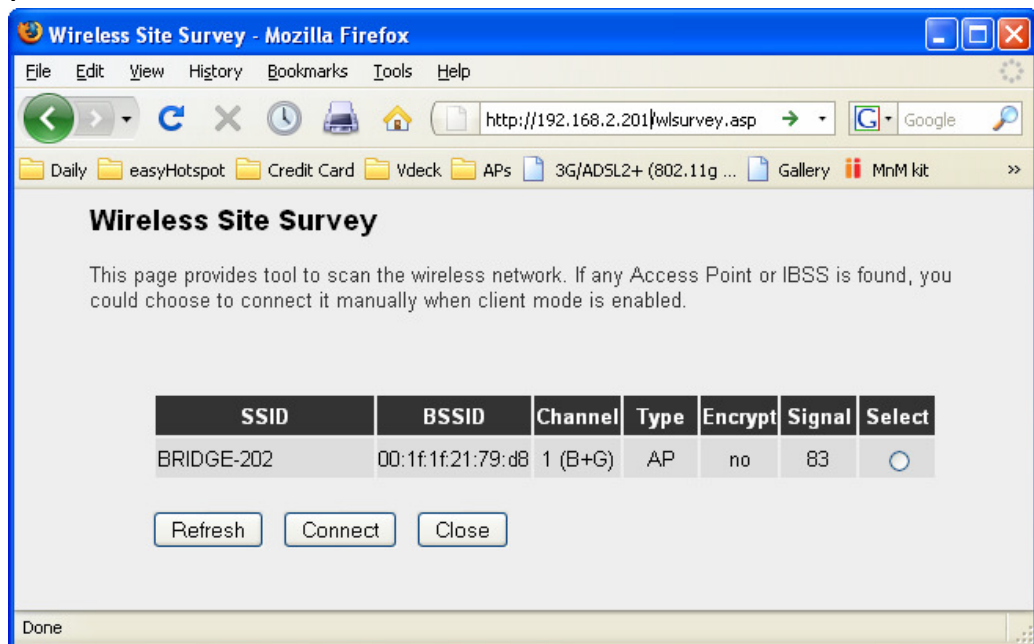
Wireless Site Survey - Mozilla Firefox

File Edit View History Bookmarks Tools Help

http://192.168.2.201/wlsurvey.asp

Google

Daily easyHotspot Credit Card Vdeck APs 3G/ADSL2+ (802.11g ... Gallery MnM kit »

Wireless Site Survey

This page provides tool to scan the wireless network. If any Access Point or IBSS is found, you could choose to connect it manually when client mode is enabled.

| SSID | BSSID | Channel | Type | Encrypt | Signal | Select |
|---|---|---|---|---|---|---|
| BRIDGE-202 | 00:1f:1f:21:79:d8 | 1 (B+G) | AP | no | 83 | |

Refresh Connect Close

Done